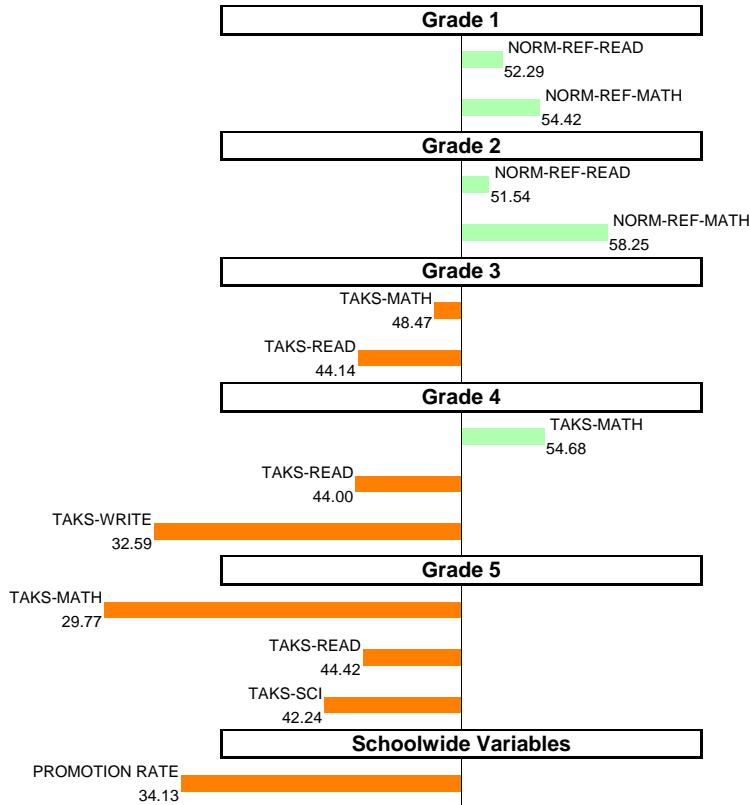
Grade 1

NORM-REF-READ
52.29

NORM-REF-MATH
54.42

Grade 2

NORM-REF-READ
51.54

NORM-REF-MATH
58.25

Grade 3

TAKS-MATH
48.47

TAKS-READ
44.14

Grade 4

TAKS-MATH
54.68

TAKS-READ
44.00

TAKS-WRITE
32.59

Grade 5

TAKS-MATH
29.77

TAKS-READ
44.42

TAKS-SCI
42.24

Schoolwide Variables

PROMOTION RATE
34.13